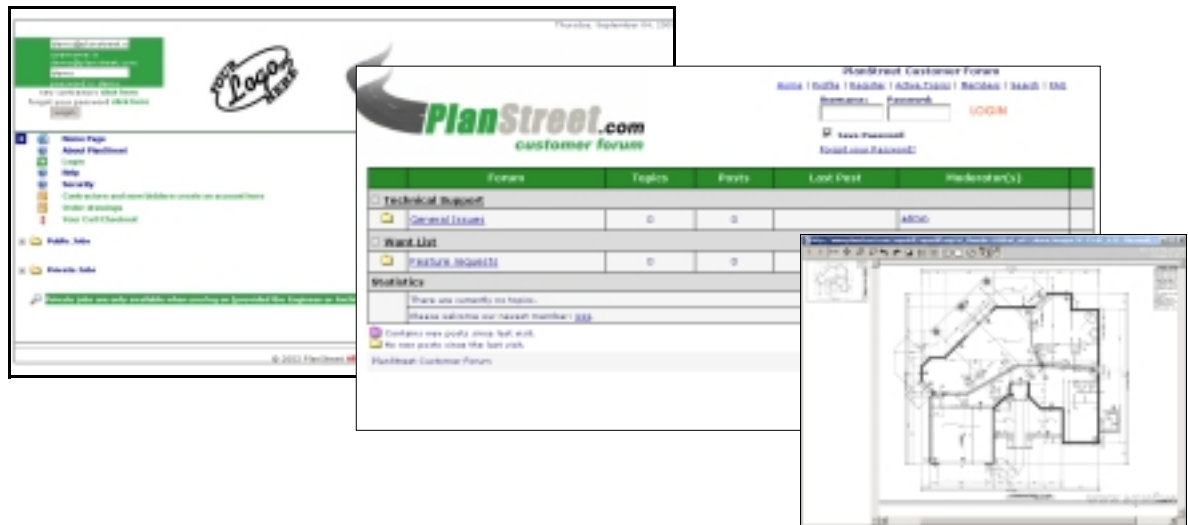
Thursday, September 04, 200

YOUR Logo HERE

new contractors click here
forgot your password click here
Login

Home Page
About PlanStreet
Login
Help
Security
Contractors and new bidders create an account here
Order drawings
Your Cell Checkout

Public Jobs

Private Jobs

Private jobs are only available when viewing as [provided the Engineer or Arch

© 2003 PlanStreet

PlanStreet Customer Forum
Home | Profile | Register | Active Topics | Members | Search | FAQ
Username: Password:
LOGIN
Save Password
Forgot your Password?

PlanStreet.com
customer forum

| | Forum | Topics | Posts | Last Post | Moderator(s) |
|---|---|---|---|---|---|
| Technical Support | | | | | |
| | General Issues | 0 | 0 | | admin |
| Want List | | | | | |
| | Feature Requests | 0 | 0 | | |
| Statistics | | | | | |
| | There are currently no topics. | | | | |
| | Please welcome our newest member: xxx | | | | |

Contains new posts since last visit.
No new posts since the last visit.
PlanStreet Customer Forum

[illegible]